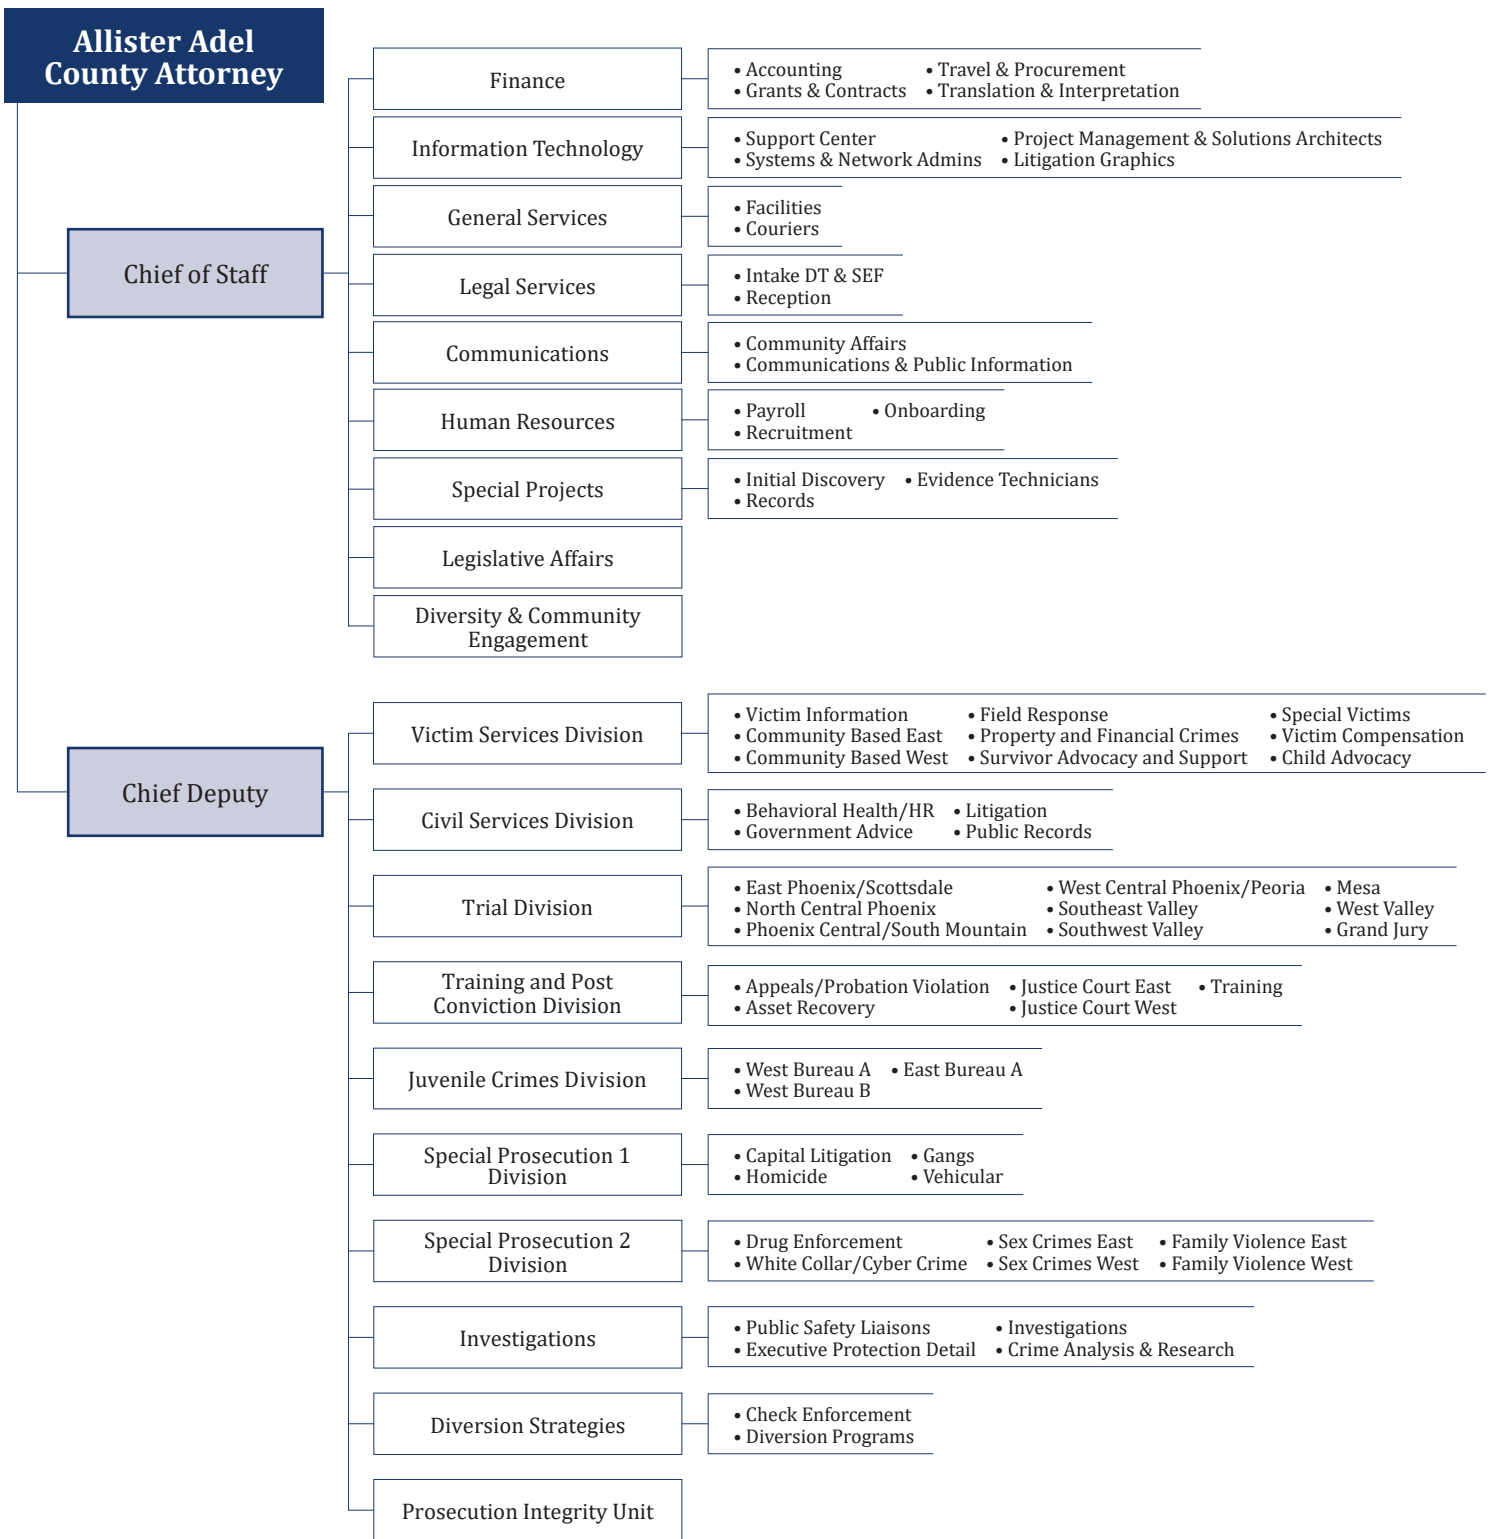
Allister Adel
County Attorney

Chief of Staff

Finance
• Accounting • Travel & Procurement
• Grants & Contracts • Translation & Interpretation

Information Technology
• Support Center • Project Management & Solutions Architects
• Systems & Network Admins • Litigation Graphics

General Services
• Facilities
• Couriers

Legal Services
• Intake DT & SEF
• Reception

Communications
• Community Affairs
• Communications & Public Information

Human Resources
• Payroll • Onboarding
• Recruitment

Special Projects
• Initial Discovery • Evidence Technicians
• Records

Legislative Affairs

Diversity & Community Engagement

Chief Deputy

Victim Services Division
• Victim Information • Field Response • Special Victims
• Community Based East • Property and Financial Crimes • Victim Compensation
• Community Based West • Survivor Advocacy and Support • Child Advocacy

Civil Services Division
• Behavioral Health/HR • Litigation
• Government Advice • Public Records

Trial Division
• East Phoenix/Scottsdale • West Central Phoenix/Peoria • Mesa
• North Central Phoenix • Southeast Valley • West Valley
• Phoenix Central/South Mountain • Southwest Valley • Grand Jury

Training and Post Conviction Division
• Appeals/Probation Violation • Justice Court East • Training
• Asset Recovery • Justice Court West

Juvenile Crimes Division
• West Bureau A • East Bureau A
• West Bureau B

Special Prosecution 1 Division
• Capital Litigation • Gangs
• Homicide • Vehicular

Special Prosecution 2 Division
• Drug Enforcement • Sex Crimes East • Family Violence East
• White Collar/Cyber Crime • Sex Crimes West • Family Violence West

Investigations
• Public Safety Liaisons • Investigations
• Executive Protection Detail • Crime Analysis & Research

Diversion Strategies
• Check Enforcement
• Diversion Programs

Prosecution Integrity Unit